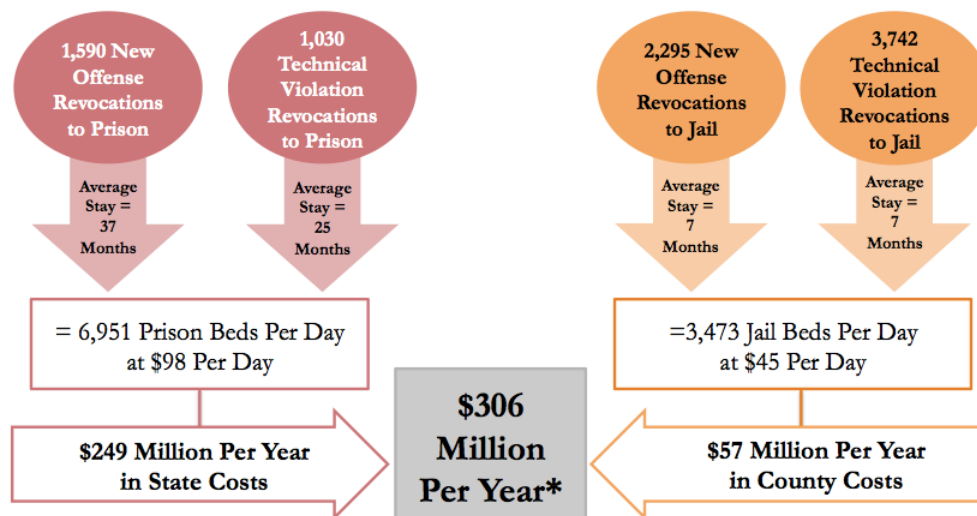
1,590 New Offense Revocations to Prison

1,030 Technical Violation Revocations to Prison

2,295 New Offense Revocations to Jail

3,742 Technical Violation Revocations to Jail

Average Stay = 37 Months

Average Stay = 25 Months

Average Stay = 7 Months

Average Stay = 7 Months

= 6,951 Prison Beds Per Day at $98 Per Day

=3,473 Jail Beds Per Day at $45 Per Day

$249 Million Per Year in State Costs

$306 Million Per Year*

$57 Million Per Year in County Costs